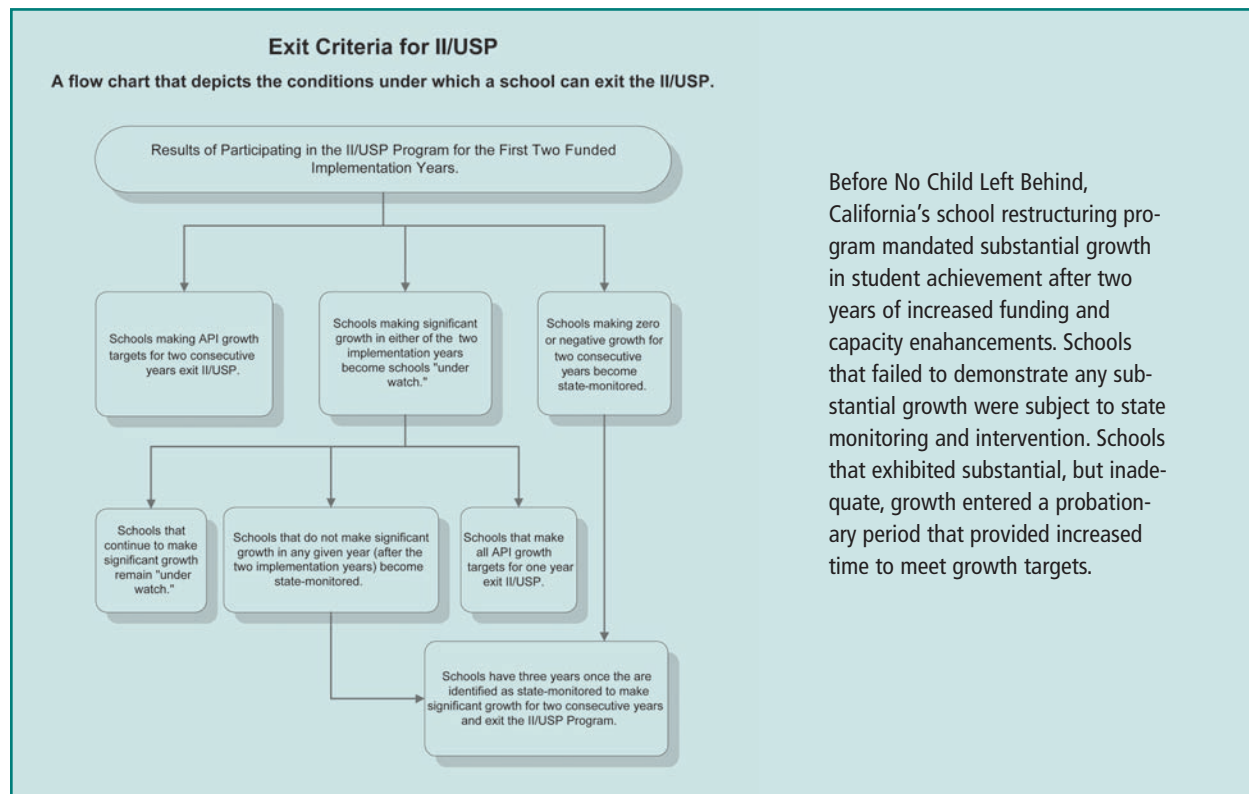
Exit Criteria for II/USP

A flow chart that depicts the conditions under which a school can exit the II/USP.

Results of Participating in the II/USP Program for the First Two Funded Implementation Years.

Schools making API growth targets for two consecutive years exit II/USP.

Schools making significant growth in either of the two implementation years become schools "under watch."

Schools making zero or negative growth for two consecutive years become state-monitored.

Schools that continue to make significant growth remain "under watch."

Schools that do not make significant growth in any given year (after the two implementation years) become state-monitored.

Schools that make all API growth targets for one year exit II/USP.

Schools have three years once the are identified as state-monitored to make significant growth for two consecutive years and exit the II/USP Program.

Before No Child Left Behind, California's school restructuring program mandated substantial growth in student achievement after two years of increased funding and capacity enahancements. Schools that failed to demonstrate any substantial growth were subject to state monitoring and intervention. Schools that exhibited substantial, but inadequate, growth entered a probationary period that provided increased time to meet growth targets.